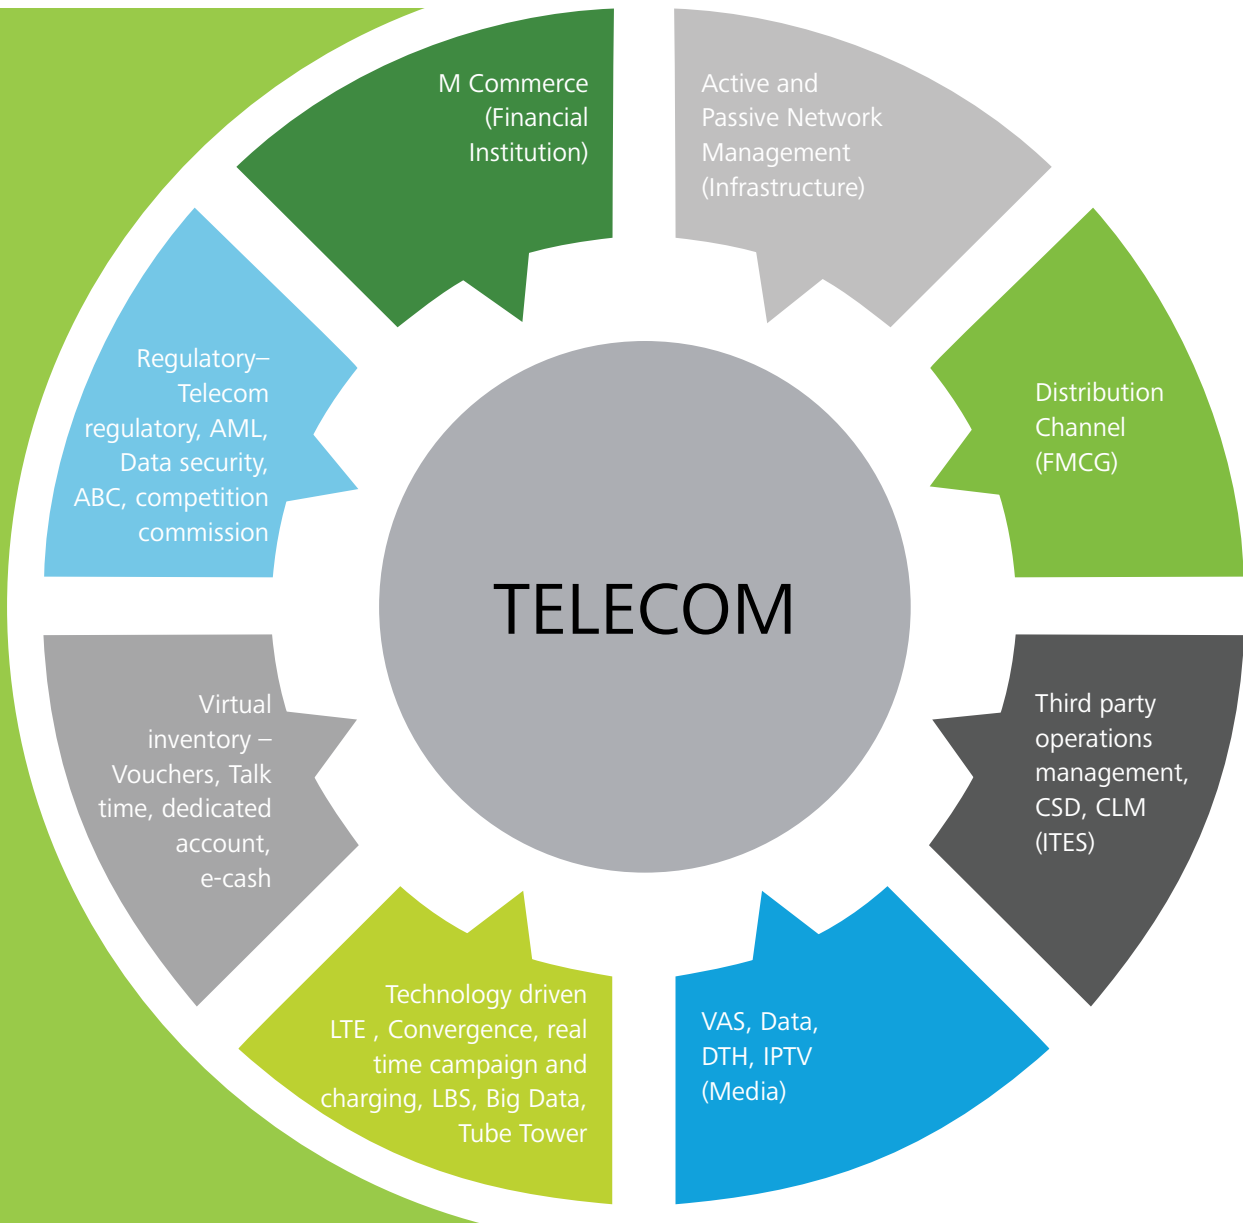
M Commerce (Financial Institution)

Active and Passive Network Management (Infrastructure)

Regulatory– Telecom regulatory, AML, Data security, ABC, competition commission

Distribution Channel (FMCG)

TELECOM

Virtual inventory – Vouchers, Talk time, dedicated account, e-cash

Third party operations management, CSD, CLM (ITES)

Technology driven LTE , Convergence, real time campaign and charging, LBS, Big Data, Tube Tower

VAS, Data, DTH, IPTV (Media)